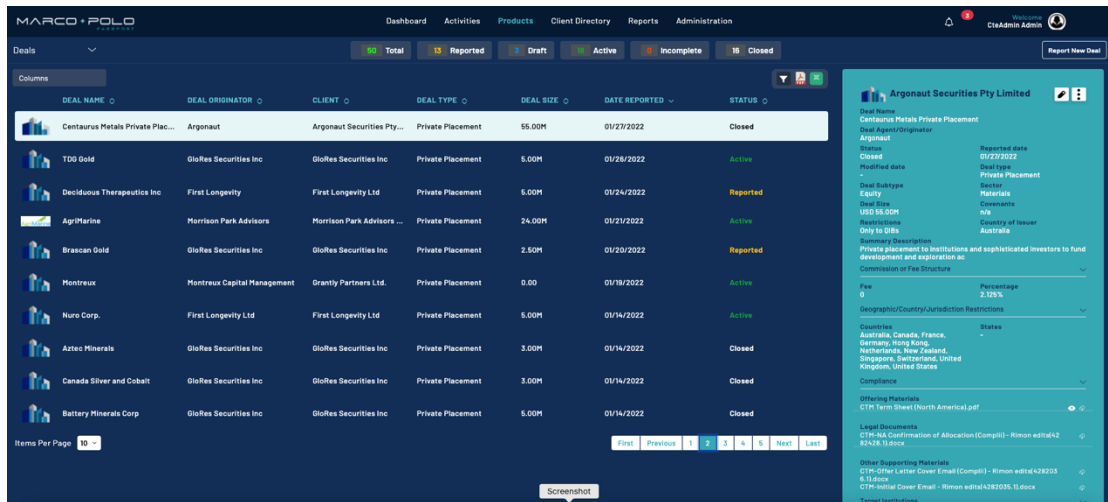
MARCO+POLO

Dashboard Activities Products Client Directory Reports Administration

3 Welcome CteAdmin Admin

Deals

50 Total 13 Reported 3 Draft 18 Active 8 Incomplete 16 Closed

Report New Deal

Columns

| DEAL NAME | DEAL ORIGINATOR | CLIENT | DEAL TYPE | DEAL SIZE | DATE REPORTED | STATUS |
|---|---|---|---|---|---|---|
| Centaurus Metals Private Plac... | Argonaut | Argonaut Securities Pty... | Private Placement | 55.00M | 01/27/2022 | Closed |
| TDG Gold | GloRes Securities Inc | GloRes Securities Inc | Private Placement | 5.00M | 01/28/2022 | Active |
| Deciduous Therapeutics Inc | First Longevity | First Longevity Ltd | Private Placement | 5.00M | 01/24/2022 | Reported |
| AgriMarine | Morrison Park Advisors | Morrison Park Advisors ... | Private Placement | 24.00M | 01/21/2022 | Active |
| Brascan Gold | GloRes Securities Inc | GloRes Securities Inc | Private Placement | 2.50M | 01/20/2022 | Reported |
| Montreux | Montreux Capital Management | Grantly Partners Ltd. | Private Placement | 0.00 | 01/19/2022 | Active |
| Nuro Corp. | First Longevity Ltd | First Longevity Ltd | Private Placement | 5.00M | 01/14/2022 | Active |
| Aztec Minerals | GloRes Securities Inc | GloRes Securities Inc | Private Placement | 3.00M | 01/14/2022 | Closed |
| Canada Silver and Cobalt | GloRes Securities Inc | GloRes Securities Inc | Private Placement | 3.00M | 01/14/2022 | Closed |
| Battery Minerals Corp | GloRes Securities Inc | GloRes Securities Inc | Private Placement | 5.00M | 01/14/2022 | Closed |

Items Per Page 10

First Previous 1 2 3 4 5 Next Last

Screenshot

Argonaut Securities Pty Limited

Deal Name
Centaurus Metals Private Placement
Deal Agent/Originator
Argonaut
Status
Closed
Reported date
01/27/2022
Modified date
-
Deal type
Private Placement
Deal Subtype
Equity
Sector
Materials
Deal Size
USD 55.00M
Covenants
n/a
Restrictions
Only to QIBs
Country of Issuer
Australia
Summary Description
Private placement to institutions and sophisticated investors to fund development and exploration ac
Commission or Fee Structure
Fee
0
Percentage
2.125%
Geographic/Country/Jurisdiction Restrictions
Countries
Australia, Canada, France, Germany, Hong Kong, Netherlands, New Zealand, Singapore, Switzerland, United Kingdom, United States
States
-
Compliance
Offering Materials
CTM Term Sheet (North America).pdf
Legal Documents
CTM-NA Confirmation of Allocation (Complii) - Rimon edits(4282428.1).docx
Other Supporting Materials
CTM-Offer Letter Cover Email (Complii) - Rimon edits(4282036.1).docx
CTM-Initial Cover Email - Rimon edits(4282035.1).docx